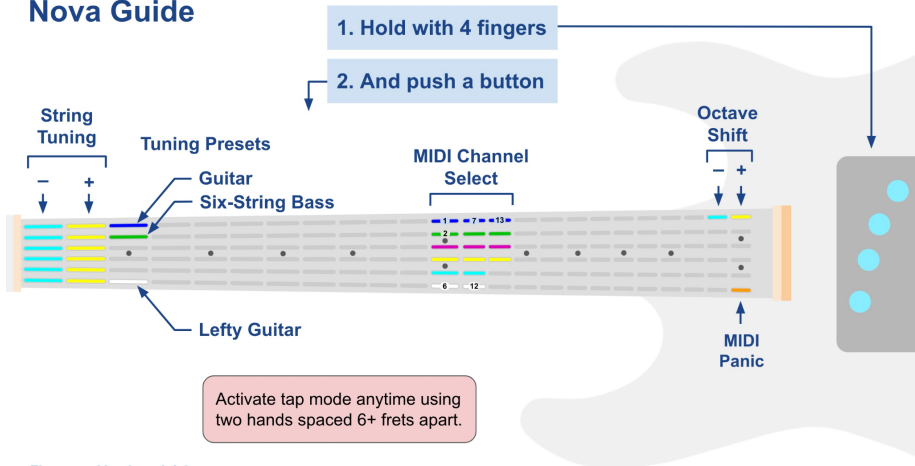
Nova Guide

1. Hold with 4 fingers

2. And push a button

String Tuning

– +

Tuning Presets

Guitar

Six-String Bass

Lefty Guitar

MIDI Channel Select

1 7 13

2

6 12

Octave Shift

– +

MIDI Panic

Activate tap mode anytime using two hands spaced 6+ frets apart.